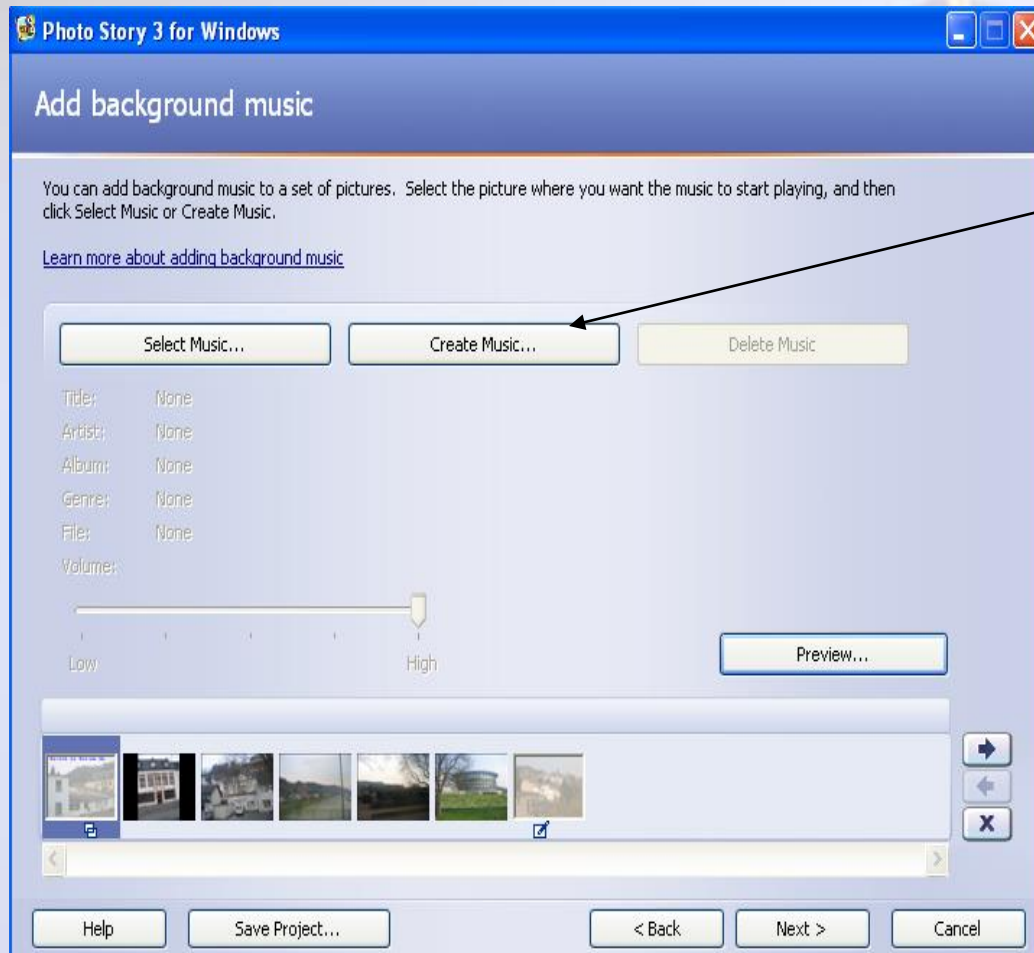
Photo Story 3 for Windows

Add background music

You can add background music to a set of pictures. Select the picture where you want the music to start playing, and then click Select Music or Create Music.

Learn more about adding background music

Select Music... Create Music... Delete Music

Title: None
Artist: None
Album: None
Genre: None
File: None
Volume:

Low High

Preview...

Help Save Project... < Back Next > Cancel